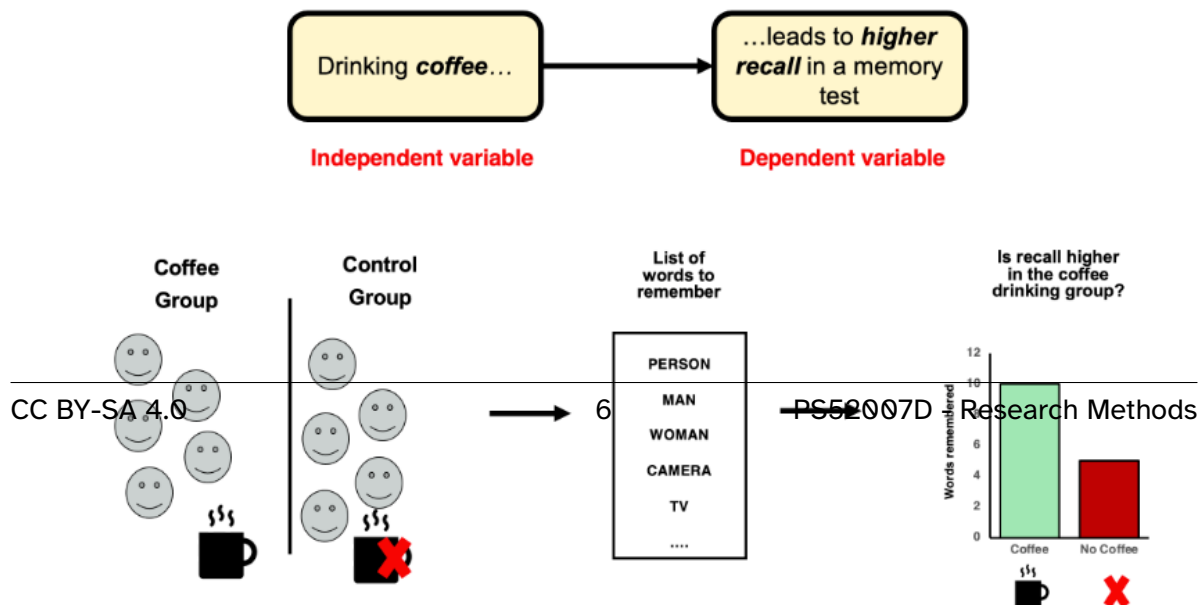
Drinking ***coffee***…

…leads to ***higher recall*** in a memory test

Independent variable

Dependent variable

Coffee Group

Control Group

List of words to remember

PERSON
MAN
WOMAN
CAMERA
TV
….

Is recall higher in the coffee drinking group?

Words remembered

12
10
8
6
4
2
0

Coffee

No Coffee

CC BY-SA 4.0

6

PS52007D - Research Methods